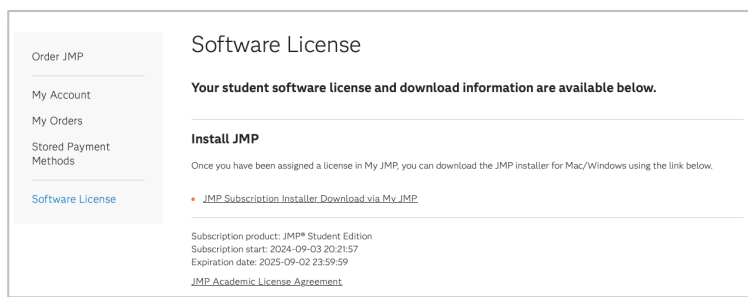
Order JMP

My Account

My Orders

Stored Payment Methods

Software License

Software License

Your student software license and download information are available below.

Install JMP

Once you have been assigned a license in My JMP, you can download the JMP installer for Mac/Windows using the link below.

JMP Subscription Installer Download via My JMP

Subscription product: JMP® Student Edition
Subscription start: 2024-09-03 20:21:57
Expiration date: 2025-09-02 23:59:59

JMP Academic License Agreement